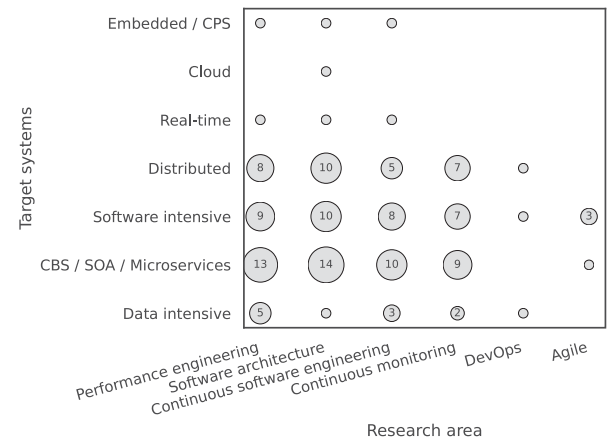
Target systems

Embedded / CPS
Cloud
Real-time
Distributed
Software intensive
CBS / SOA / Microservices
Data intensive

8 10 5 7
9 10 8 7 3
13 14 10 9
5 3 2

Performance engineering
Software architecture
Continuous software engineering
Continuous monitoring
DevOps
Agile

Research area